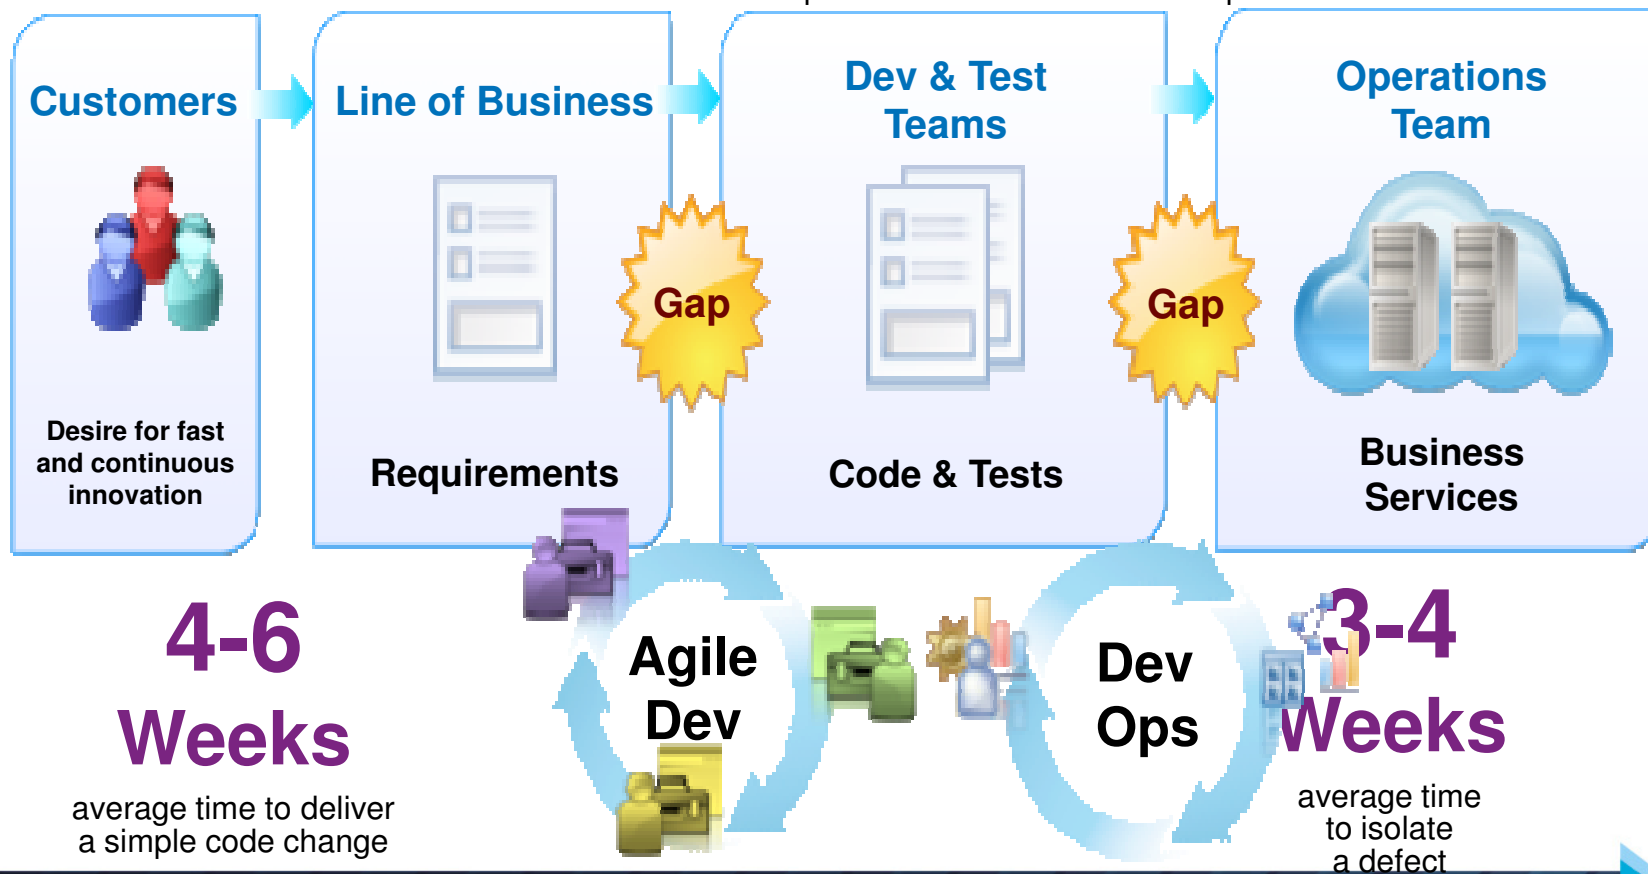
Customers

Desire for fast and continuous innovation

Line of Business

Requirements

Gap

Dev & Test Teams

Code & Tests

Gap

Operations Team

Business Services

4-6 Weeks

average time to deliver a simple code change

Agile Dev

Dev Ops

3-4 Weeks

average time to isolate a defect